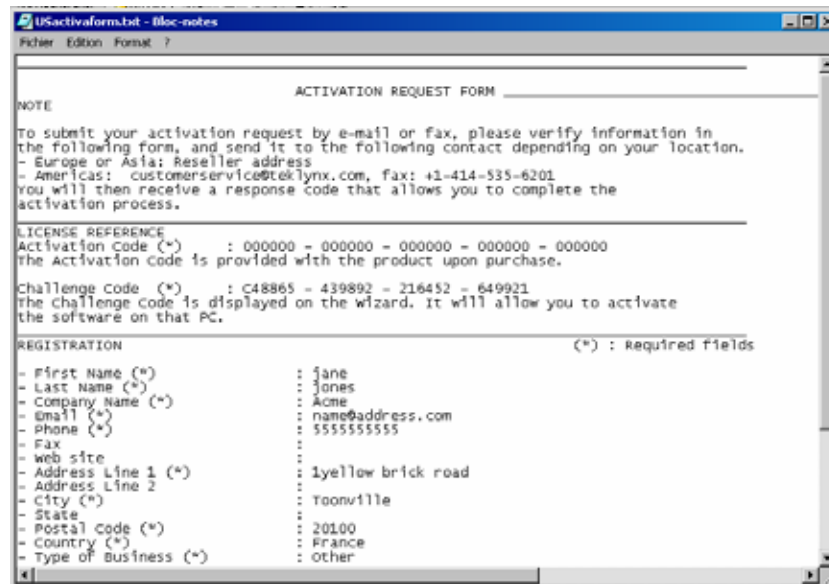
USactivaform.txt - Bloc-notes

Fichier Edition Format ?

ACTIVATION REQUEST FORM

NOTE

To submit your activation request by e-mail or fax, please verify information in the following form, and send it to the following contact depending on your location.
- Europe or Asia: Reseller address
- Americas: customerservice@teklynx.com, fax: +1-414-535-6201
You will then receive a response code that allows you to complete the activation process.

LICENSE REFERENCE
Activation Code (*) : 000000 - 000000 - 000000 - 000000 - 000000
The Activation Code is provided with the product upon purchase.

Challenge Code (*) : C48865 - 439892 - 216452 - 649921
The Challenge Code is displayed on the Wizard. It will allow you to activate the software on that PC.

REGISTRATION (*) : Required fields

- First Name (*) : jane
- Last Name (*) : jones
- Company Name (*) : Acme
- Email (*) : name@address.com
- Phone (*) : 5555555555
- Fax :
- Web site :
- Address Line 1 (*) : 1yellow brick road
- Address Line 2 :
- City (*) : Toonville
- State :
- Postal Code (*) : 20100
- Country (*) : France
- Type of Business (*) : Other